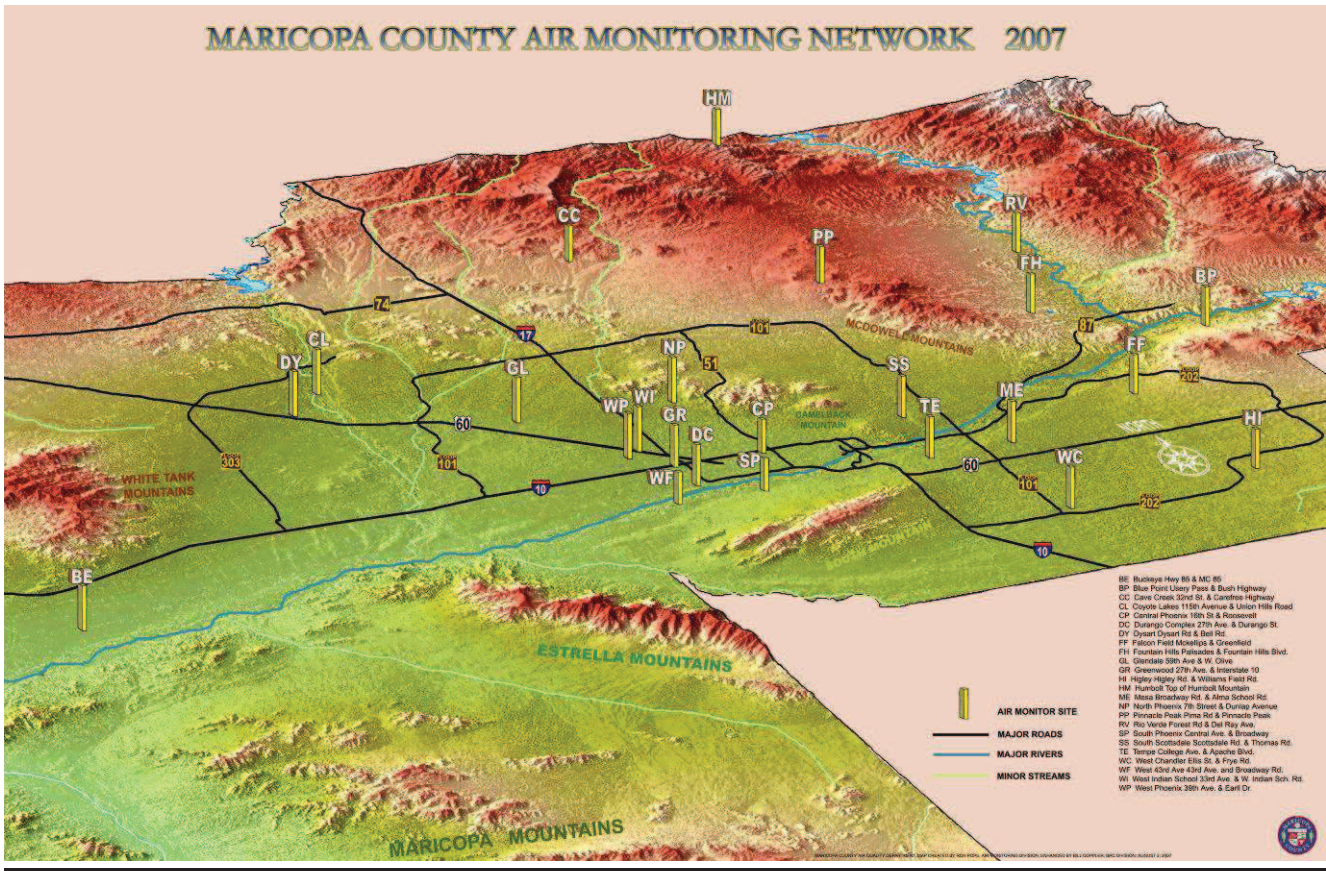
MARICOPA COUNTY AIR MONITORING NETWORK 2007

HM

CC

PP

RV

FH

BP

74

17

101

MCDOWELL MOUNTAINS

87

FF

202

NP

51

CL

DY

GL

SS

ME

WP

WI

GR

CP

CAMELBACK MOUNTAIN

TE

HI

60

DC

SP

WHITE TANK MOUNTAINS

303

101

WF

10

60

WC

101

202

SOUTH MOUNTAIN

10

BE

ESTRELLA MOUNTAINS

MARICOPA MOUNTAINS

AIR MONITOR SITE

MAJOR ROADS

MAJOR RIVERS

MINOR STREAMS

BE Buckeye Hwy 85 & MC 85
BP Blue Point Usery Pass & Bush Highway
CC Cave Creek 32nd St. & Carefree Highway
CL Coyote Lakes 115th Avenue & Union Hills Road
CP Central Phoenix 16th St & Roosevelt
DC Durango Complex 27th Ave. & Durango St.
DY Dysart Dysart Rd & Bell Rd.
FF Falcon Field Mckellips & Greenfield
FH Fountain Hills Palisades & Fountain Hills Blvd.
GL Glendale 59th Ave & W. Olive
GR Greenwood 27th Ave. & Interstate 10
HI Higley Higley Rd. & Williams Field Rd.
HM Humboldt Top of Humboldt Mountain
ME Mesa Broadway Rd. & Alma School Rd.
NP North Phoenix 7th Street & Dunlap Avenue
PP Pinnacle Peak Pima Rd & Pinnacle Peak
RV Rio Verde Forest Rd & Del Ray Ave.
SP South Phoenix Central Ave. & Broadway
SS South Scottsdale Scottsdale Rd. & Thomas Rd.
TE Tempe College Ave. & Apache Blvd.
WC West Chandler Ellis St. & Frye Rd.
WF West 43rd Ave 43rd Ave. and Broadway Rd.
WI West Indian School 33rd Ave. & W. Indian Sch. Rd.
WP West Phoenix 39th Ave. & Earll Dr.

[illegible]